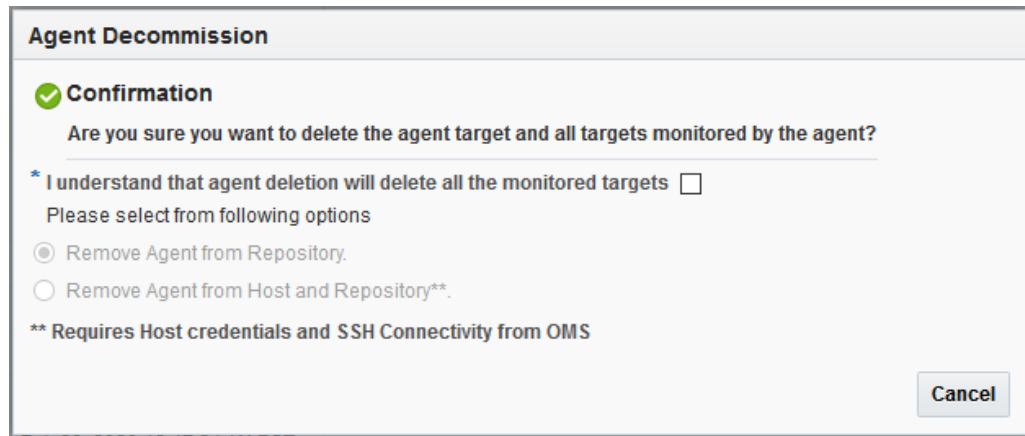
Agent Decommission

Confirmation

Are you sure you want to delete the agent target and all targets monitored by the agent?

* I understand that agent deletion will delete all the monitored targets

Please select from following options

Remove Agent from Repository.

Remove Agent from Host and Repository**.

** Requires Host credentials and SSH Connectivity from OMS

Cancel